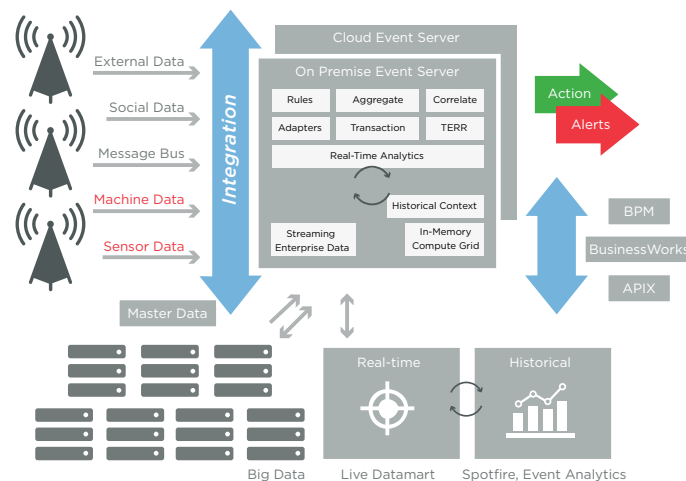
External Data

Social Data

Message Bus

Machine Data

Sensor Data

Integration

Cloud Event Server

On Premise Event Server

| Rules | Aggregate | Correlate |
|---|---|---|
| Adapters | Transaction | TERR |

Real-Time Analytics

Historical Context

Streaming Enterprise Data

In-Memory Compute Grid

Action

Alerts

BPM

BusinessWorks

APIX

Master Data

Real-time

Historical

Big Data

Live Datamart

Spotfire, Event Analytics